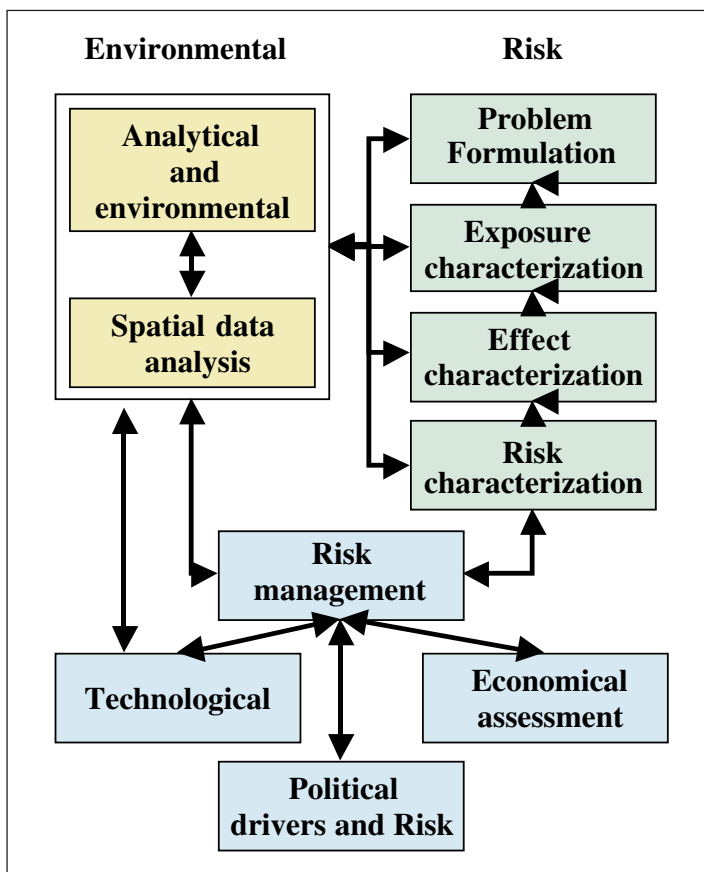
Environmental

Risk

Analytical and environmental

Spatial data analysis

Problem Formulation

Exposure characterization

Effect characterization

Risk characterization

Risk management

Technological

Economical assessment

Political drivers and Risk